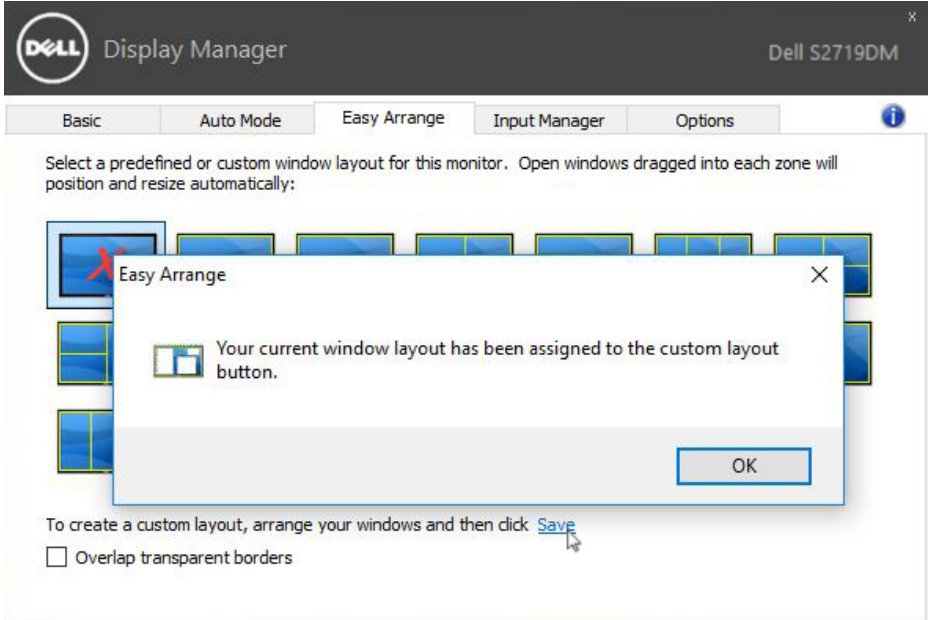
DELL Display Manager

Dell S2719DM

x

Basic | Auto Mode | Easy Arrange | Input Manager | Options

Select a predefined or custom window layout for this monitor. Open windows dragged into each zone will position and resize automatically:

Easy Arrange

X

Your current window layout has been assigned to the custom layout button.

OK

To create a custom layout, arrange your windows and then click Save

Overlap transparent borders